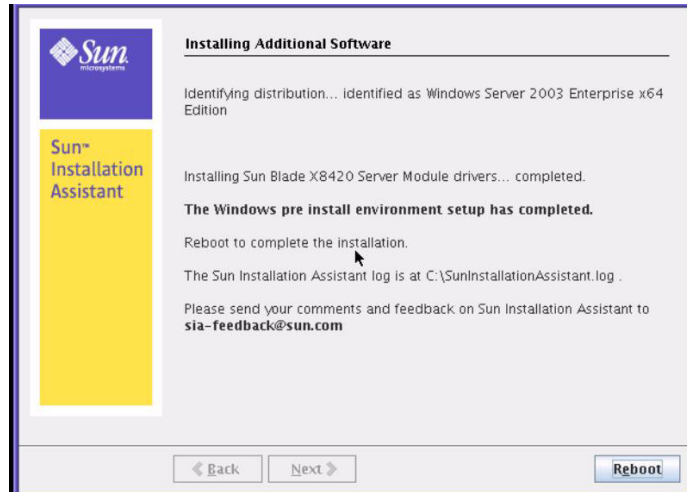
Sun microsystems

Sun™ Installation Assistant

Installing Additional Software

Identifying distribution... identified as Windows Server 2003 Enterprise x64 Edition

Installing Sun Blade X8420 Server Module drivers... completed.

**The Windows pre install environment setup has completed.**

Reboot to complete the installation.

The Sun Installation Assistant log is at C:\SunInstallationAssistant.log .

Please send your comments and feedback on Sun Installation Assistant to **sia-feedback@sun.com**

Back

Next

Reboot